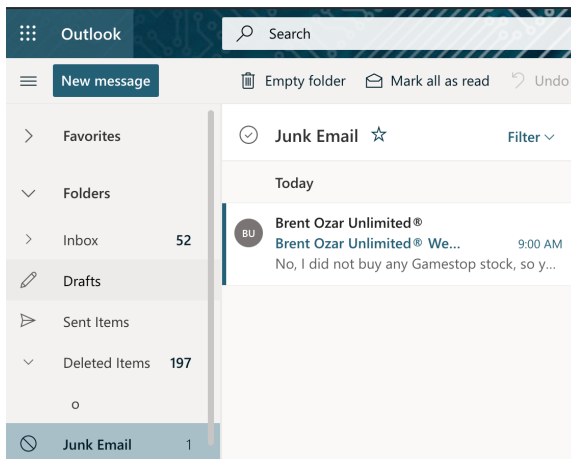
Outlook

Search

New message

Empty folder

Mark all as read

Undo

Favorites

Folders

Inbox 52

Drafts

Sent Items

Deleted Items 197

o

Junk Email 1

Junk Email

Filter

Today

BU

Brent Ozar Unlimited®

Brent Ozar Unlimited® We...

9:00 AM

No, I did not buy any Gamestop stock, so y...